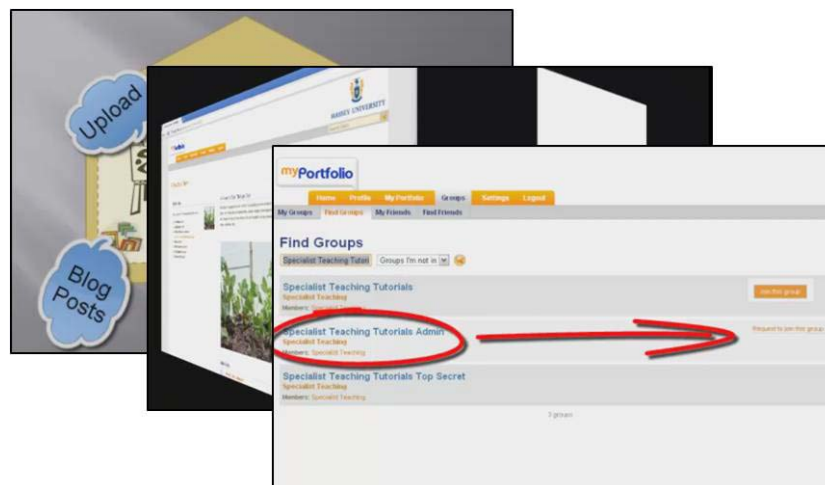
Upload

Blog Posts

MASSEY UNIVERSITY

myPortfolio

Home Profile My Portfolio Groups Settings Logout

My Groups Find Groups My Friends Find Friends

Find Groups

Specialist Teaching Tutori Groups I'm not in

Specialist Teaching Tutorials
Specialist Teaching
Members: Specialist Teaching

Join this group

Specialist Teaching Tutorials Admin
Specialist Teaching
Members: Specialist Teaching

Request to join this group

Specialist Teaching Tutorials Top Secret
Specialist Teaching
Members: Specialist Teaching

3 groups